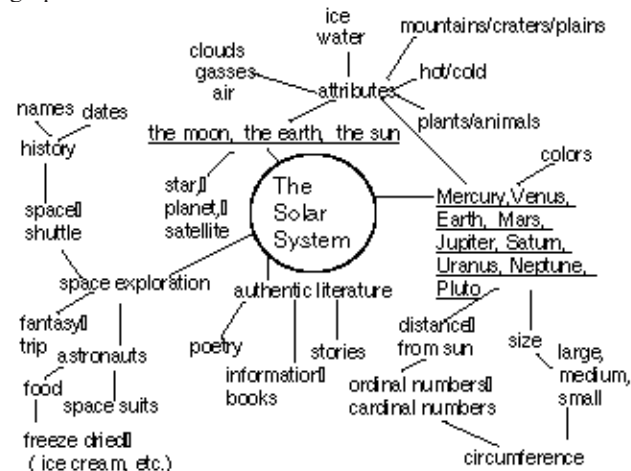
ice
water
mountains/craters/plains
clouds
gasses
air
attributes
hot/cold
plants/animals
names dates
history
the moon, the earth, the sun
colors
star,
planet,
satellite
The
Solar
System
Mercury, Venus,
Earth, Mars,
Jupiter, Saturn,
Uranus, Neptune,
Pluto
space
shuttle
space exploration
authentic literature
fantasy
trip
astronauts
poetry
information
books
stories
distance
from sun
size
large,
medium,
small
food
space suits
ordinal numbers
cardinal numbers
freeze dried
( ice cream, etc.)
circumference